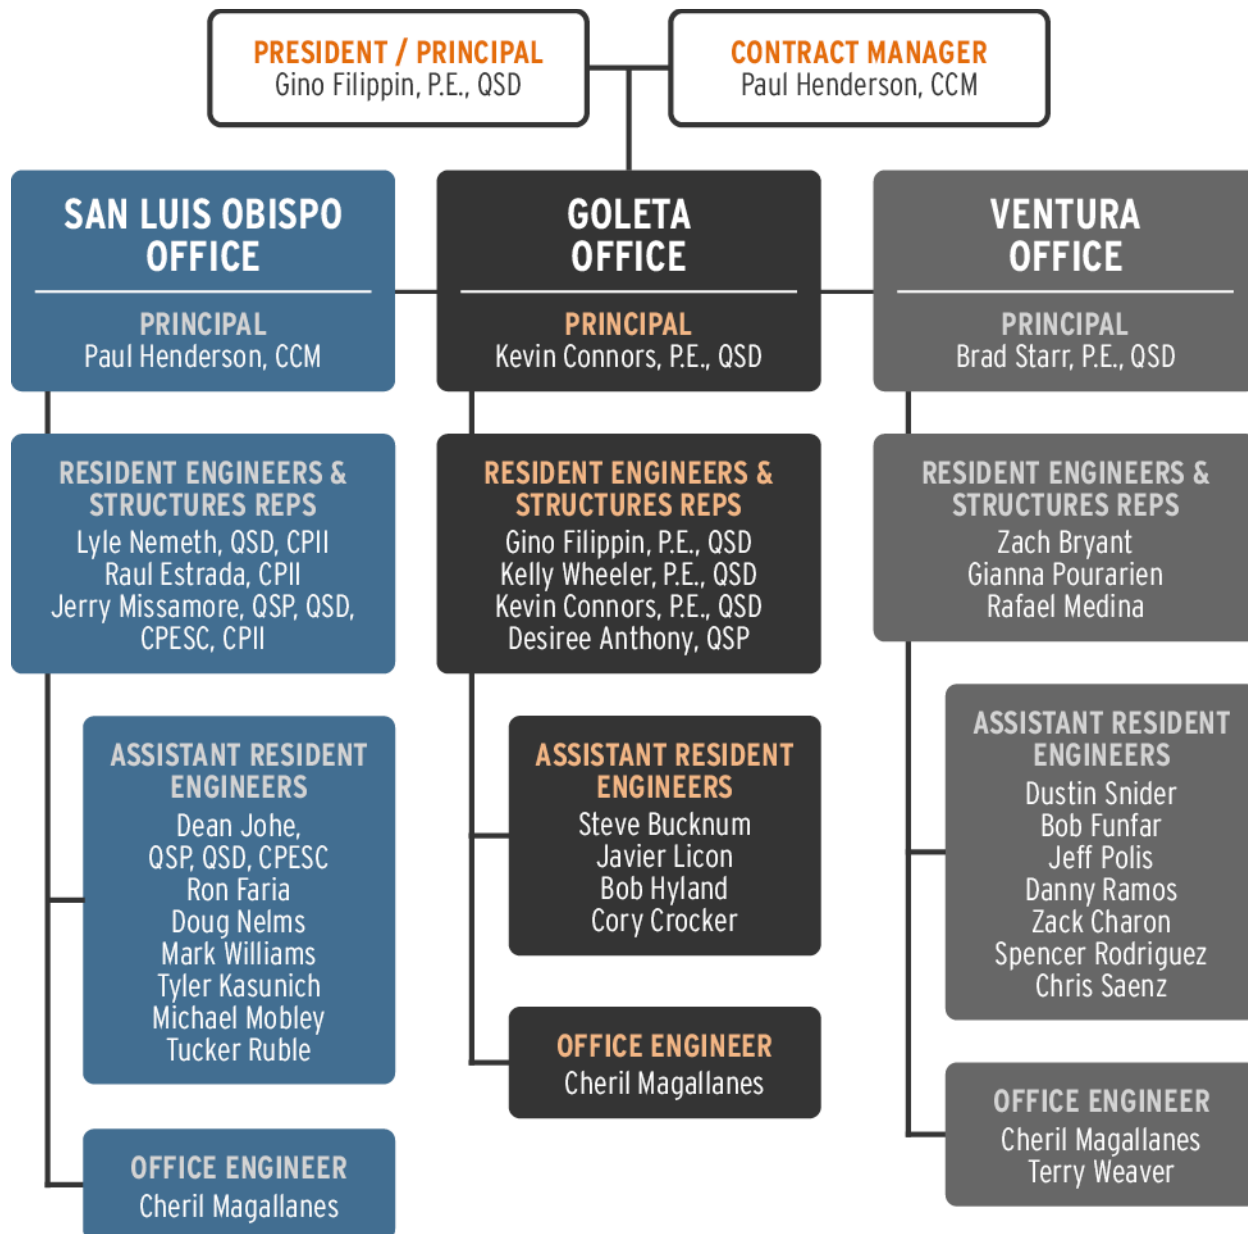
PRESIDENT / PRINCIPAL
Gino Filippin, P.E., QSD

CONTRACT MANAGER
Paul Henderson, CCM

SAN LUIS OBISPO OFFICE

PRINCIPAL
Paul Henderson, CCM

RESIDENT ENGINEERS & STRUCTURES REPS
Lyle Nemeth, QSD, CPII
Raul Estrada, CPII
Jerry Missamore, QSP, QSD, CPESC, CPII

ASSISTANT RESIDENT ENGINEERS
Dean Johe, QSP, QSD, CPESC
Ron Faria
Doug Nelms
Mark Williams
Tyler Kasunich
Michael Mobley
Tucker Ruble

OFFICE ENGINEER
Cheril Magallanes

GOLETA OFFICE

PRINCIPAL
Kevin Connors, P.E., QSD

RESIDENT ENGINEERS & STRUCTURES REPS
Gino Filippin, P.E., QSD
Kelly Wheeler, P.E., QSD
Kevin Connors, P.E., QSD
Desiree Anthony, QSP

ASSISTANT RESIDENT ENGINEERS
Steve Bucknum
Javier Licon
Bob Hyland
Cory Crocker

OFFICE ENGINEER
Cheril Magallanes

VENTURA OFFICE

PRINCIPAL
Brad Starr, P.E., QSD

RESIDENT ENGINEERS & STRUCTURES REPS
Zach Bryant
Gianna Pourarien
Rafael Medina

ASSISTANT RESIDENT ENGINEERS
Dustin Snider
Bob Funfar
Jeff Polis
Danny Ramos
Zack Charon
Spencer Rodriguez
Chris Saenz

OFFICE ENGINEER
Cheril Magallanes
Terry Weaver